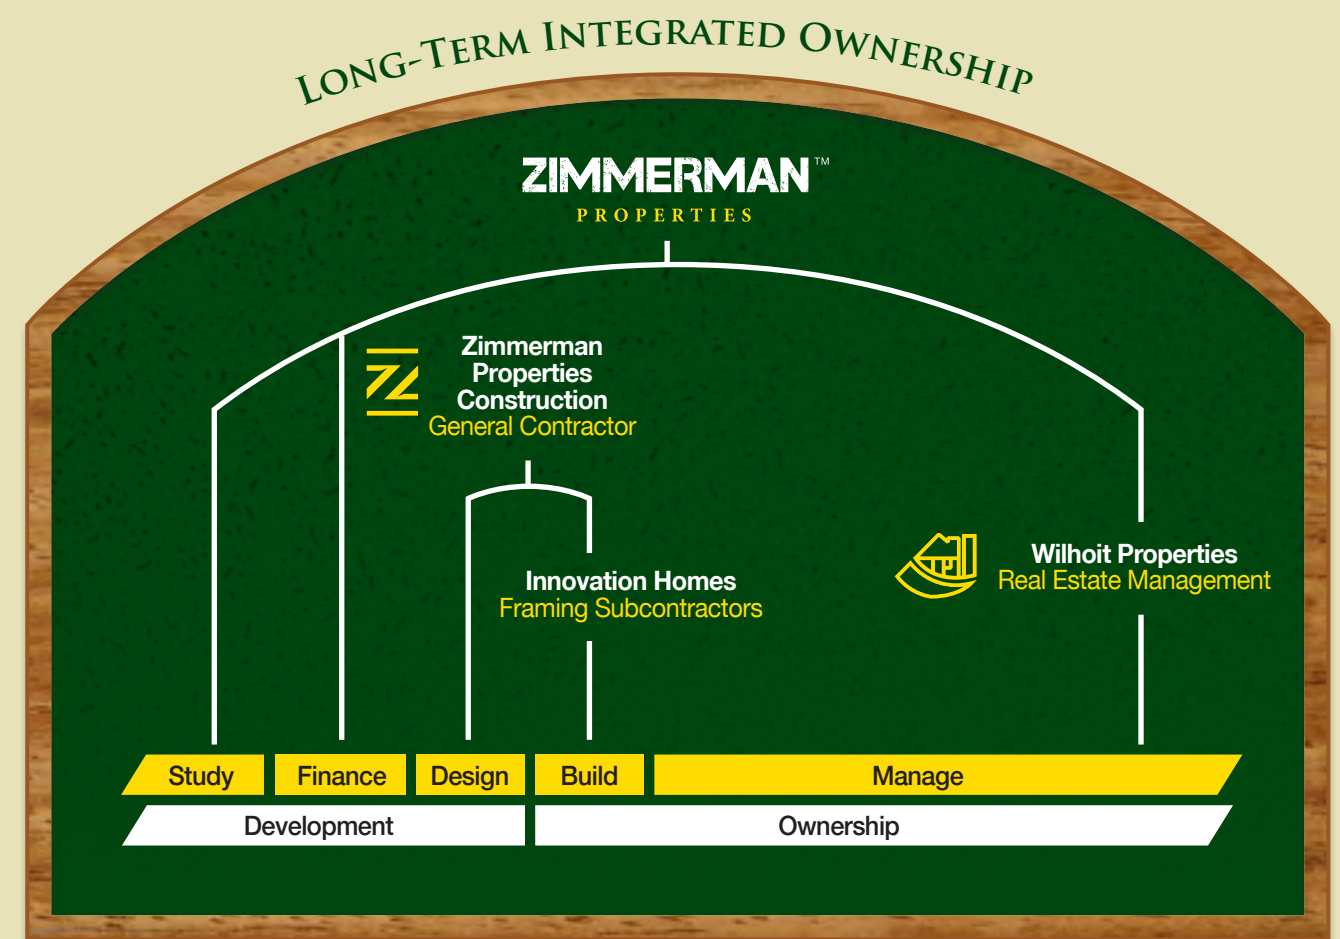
LONG-TERM INTEGRATED OWNERSHIP

ZIMMERMAN™
PROPERTIES

Zimmerman Properties Construction
General Contractor

Innovation Homes
Framing Subcontractors

Wilhoit Properties
Real Estate Management

| Study | Finance | Design | Build | Manage |
|---|---|---|---|---|

| Development | Ownership |
|---|---|